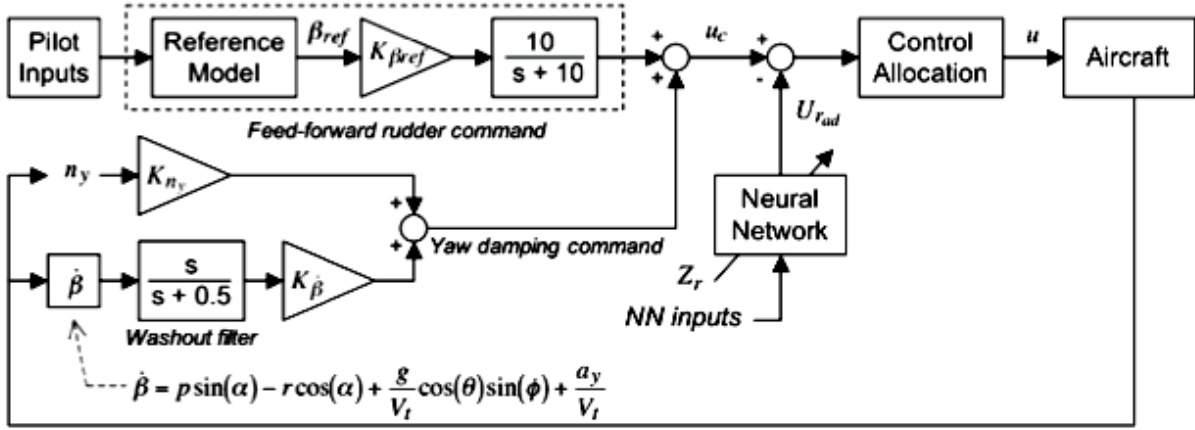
Pilot Inputs

Reference Model

$\beta_{ref}$

$K_{\beta ref}$

$\frac{10}{s + 10}$

Feed-forward rudder command

+

+

$u_c$

+

-

Control Allocation

$u$

Aircraft

$U_{r_{ad}}$

$n_y$

$K_{n_y}$

+

+

Yaw damping command

Neural Network

$\dot{\beta}$

$\frac{s}{s + 0.5}$

$K_{\dot{\beta}}$

$Z_r$

NN inputs

Washout filter

$\dot{\beta} = p\sin(\alpha) - r\cos(\alpha) + \frac{g}{V_t}\cos(\theta)\sin(\phi) + \frac{a_y}{V_t}$